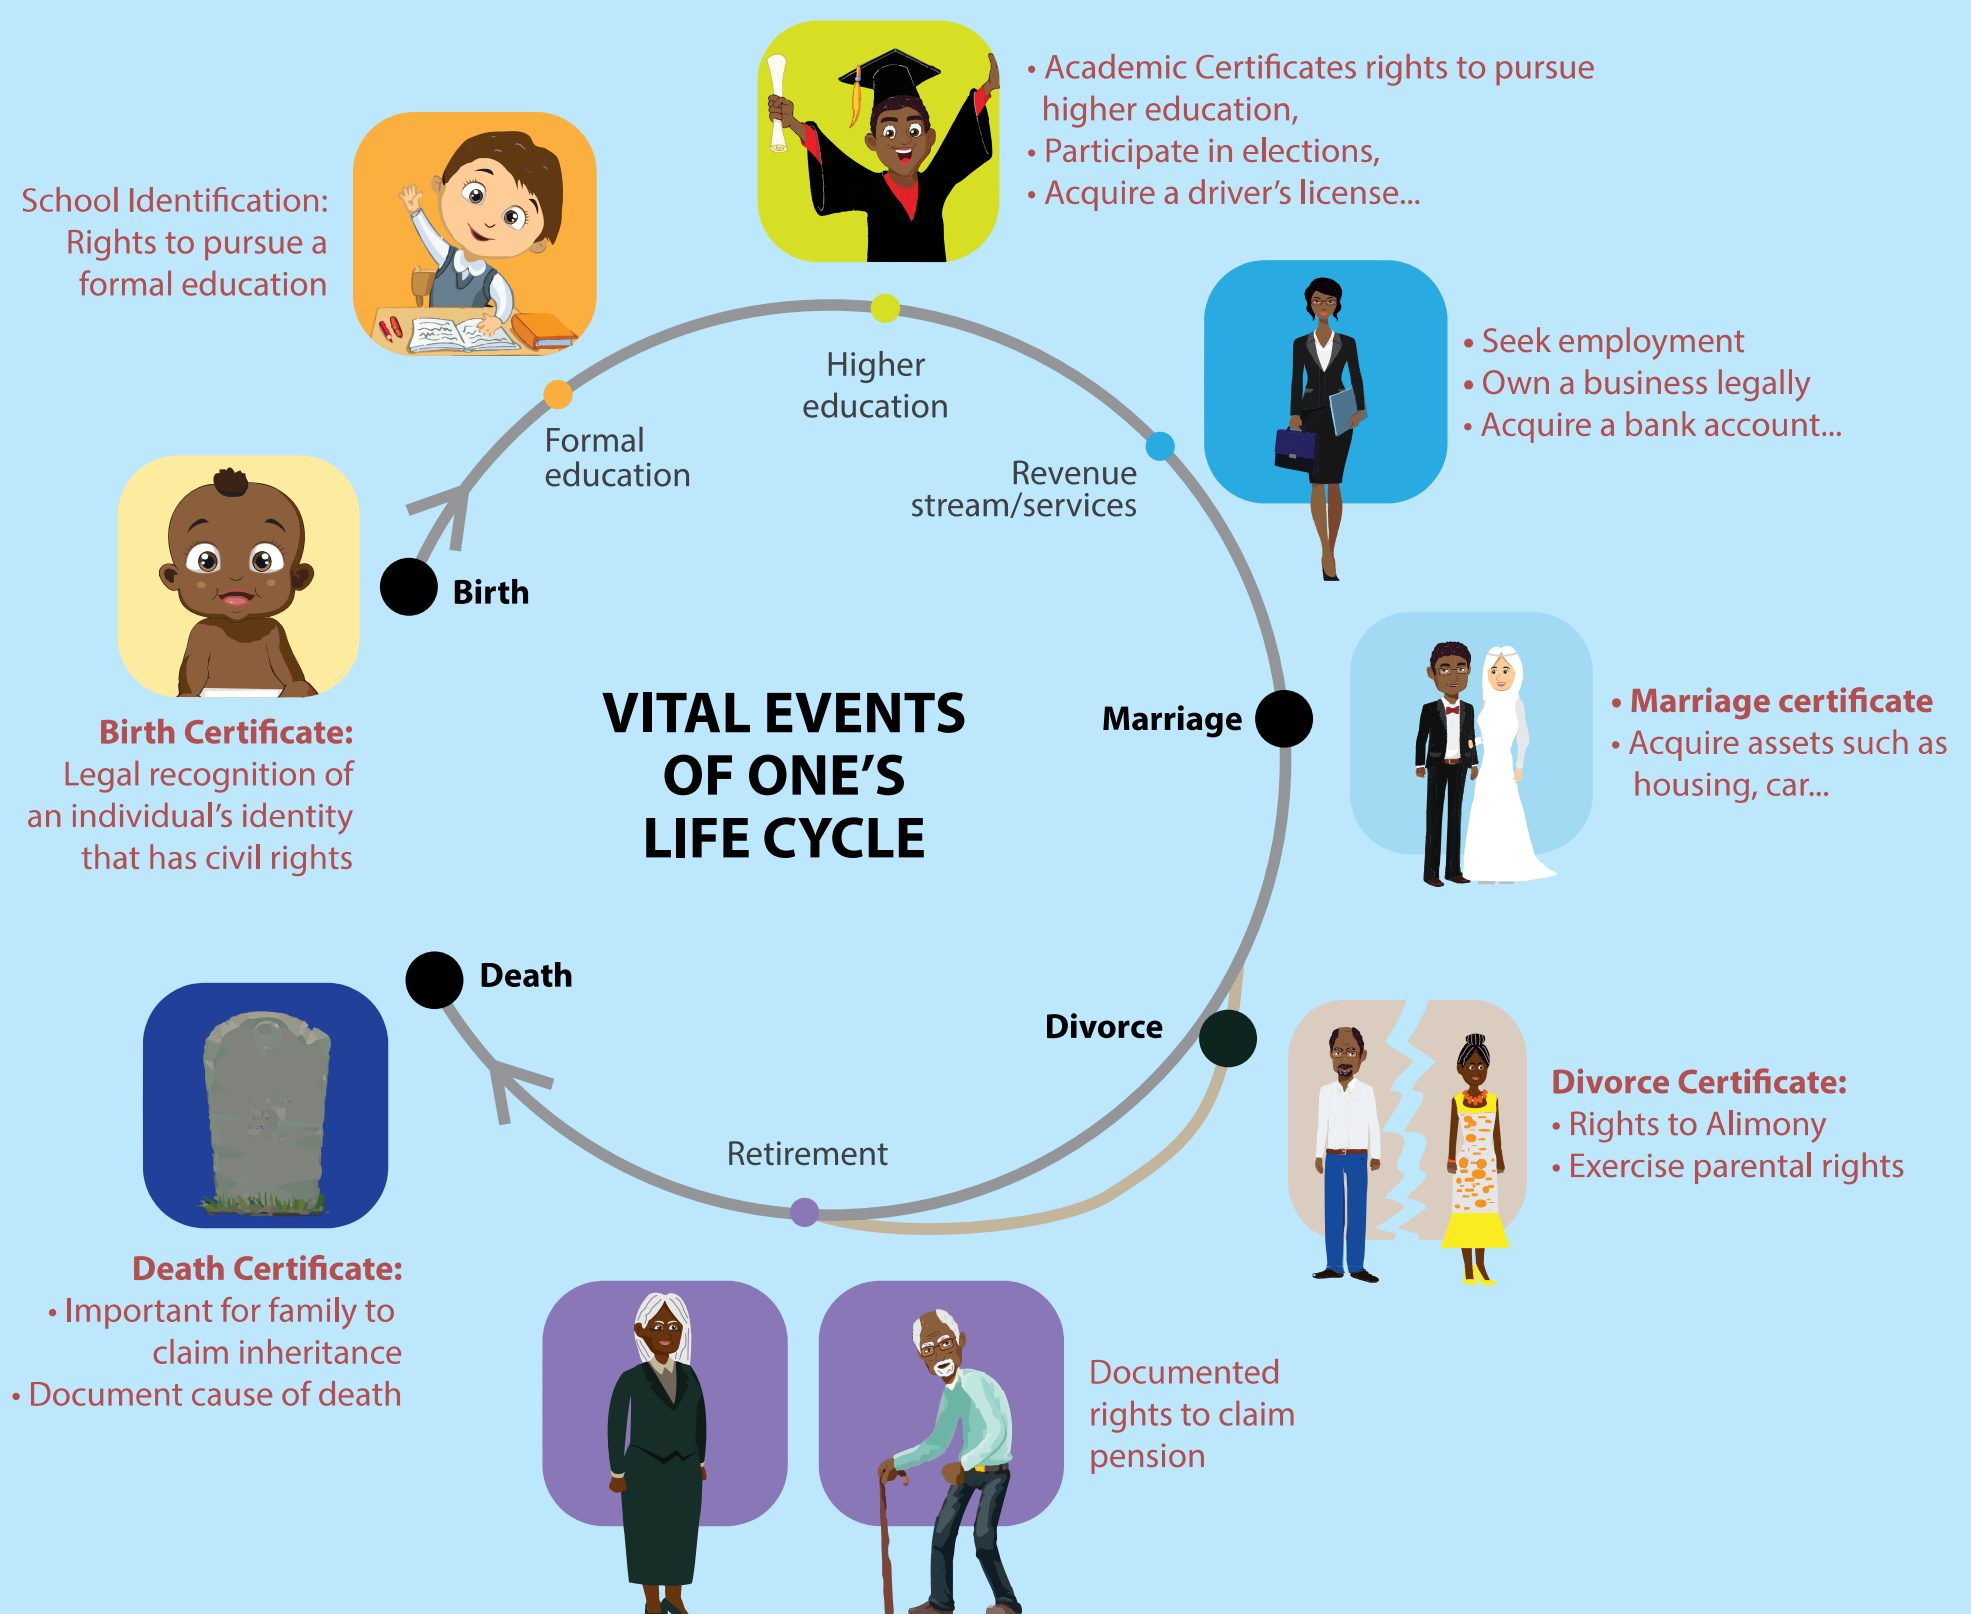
• Academic Certificates rights to pursue higher education,
• Participate in elections,
• Acquire a driver's license...

School Identification: Rights to pursue a formal education

Higher education

Formal education

Revenue stream/services

• Seek employment
• Own a business legally
• Acquire a bank account...

Birth

Birth Certificate:
Legal recognition of an individual's identity that has civil rights

VITAL EVENTS OF ONE'S LIFE CYCLE

Marriage

• Marriage certificate
• Acquire assets such as housing, car...

Death

Divorce

Divorce Certificate:
• Rights to Alimony
• Exercise parental rights

Retirement

Death Certificate:
• Important for family to claim inheritance
• Document cause of death

Documented rights to claim pension